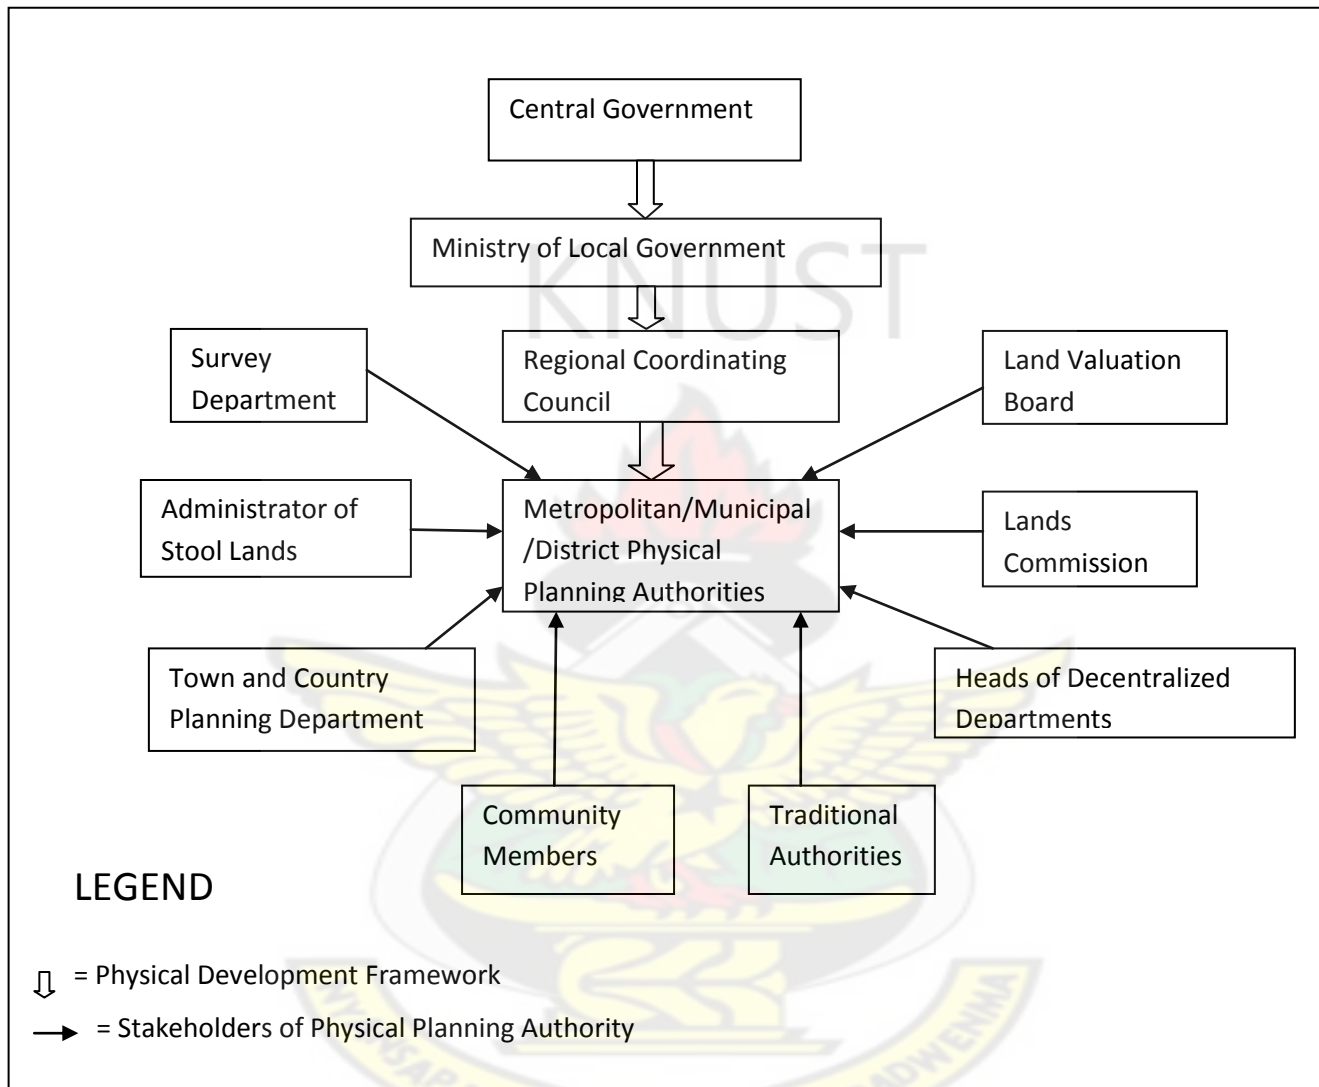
Central Government

Ministry of Local Government

KNUST

Survey Department

Regional Coordinating Council

Land Valuation Board

Administrator of Stool Lands

Metropolitan/Municipal /District Physical Planning Authorities

Lands Commission

Town and Country Planning Department

Heads of Decentralized Departments

Community Members

Traditional Authorities

LEGEND

= Physical Development Framework

= Stakeholders of Physical Planning Authority